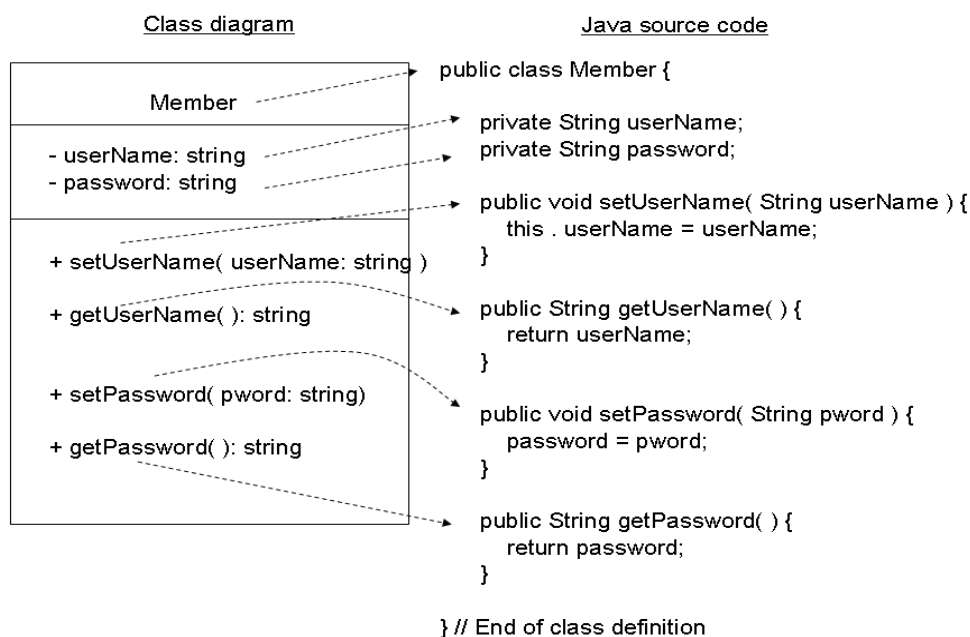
Class diagram

| Member |
|---|
| - userName: string<br>- password: string |
| + setUserName( userName: string )<br>+ getUserName( ): string<br>+ setPassword( pword: string)<br>+ getPassword( ): string |

Java source code

public class Member {

private String userName;
private String password;

public void setUserName( String userName ) {
this . userName = userName;
}

public String getUserName( ) {
return userName;
}

public void setPassword( String pword ) {
password = pword;
}

public String getPassword( ) {
return password;
}

} // End of class definition